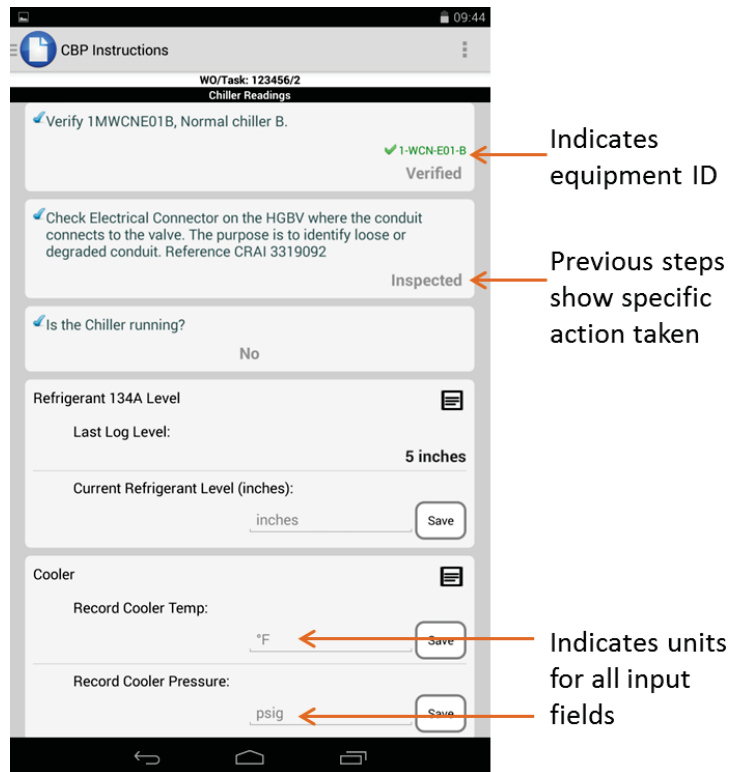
09:44

CBP Instructions

WO/Task: 123456/2

Chiller Readings

Verify 1MWCNE01B, Normal chiller B.

1-WCN-E01-B

Verified

Check Electrical Connector on the HGBV where the conduit connects to the valve. The purpose is to identify loose or degraded conduit. Reference CRAI 3319092

Inspected

Is the Chiller running?

No

Refrigerant 134A Level

Last Log Level:

5 inches

Current Refrigerant Level (inches):

inches

Save

Cooler

Record Cooler Temp:

°F

Save

Record Cooler Pressure:

psig

Save

Indicates equipment ID

Previous steps show specific action taken

Indicates units for all input fields